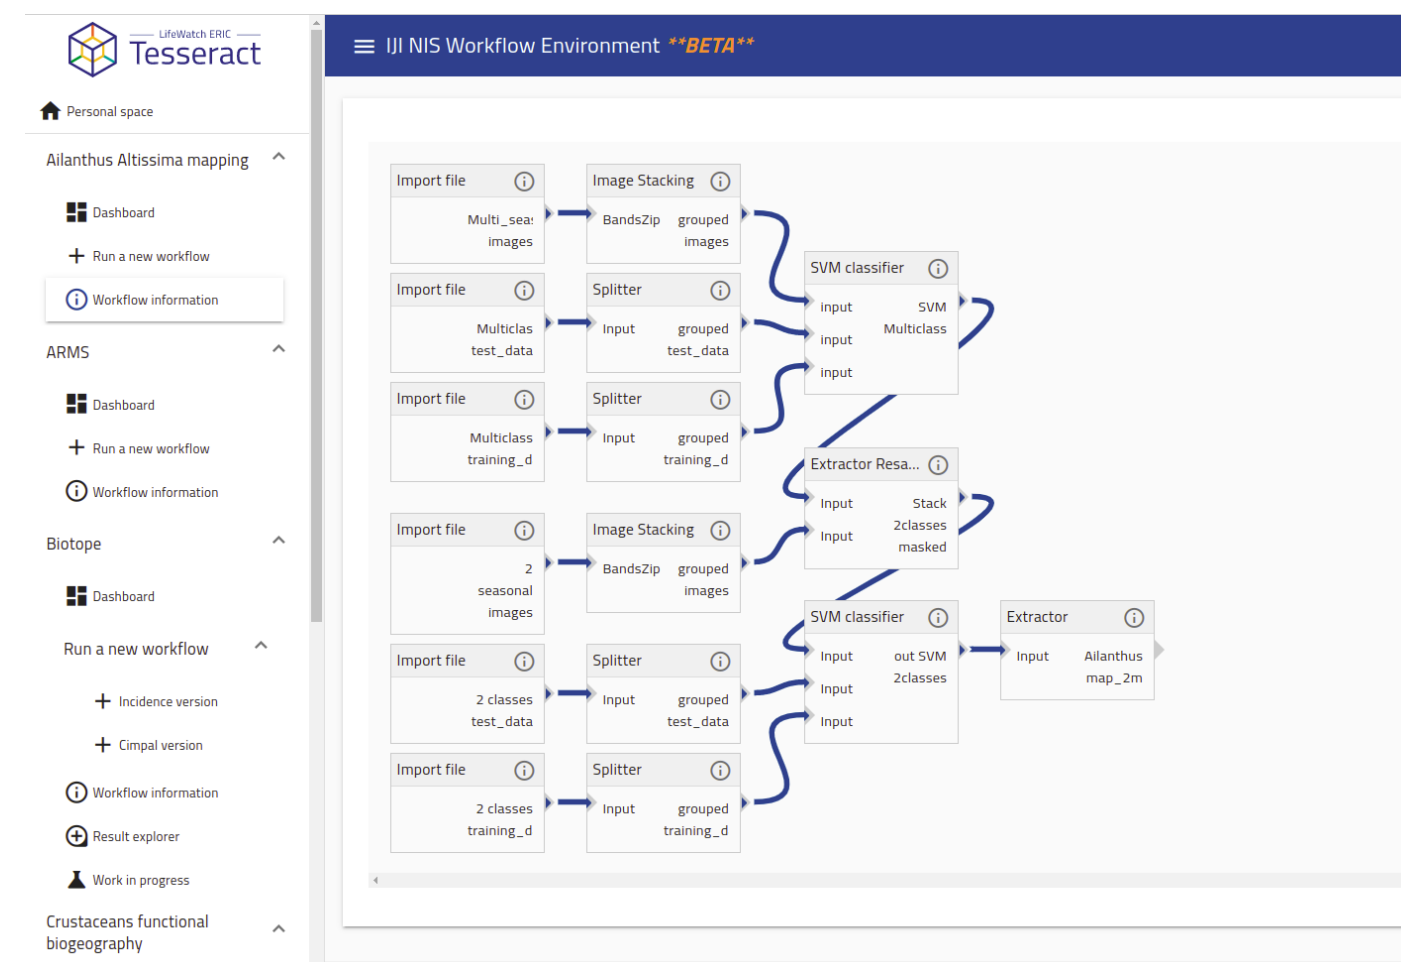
LifeWatch ERIC
Tesseract

Personal space

Ailanthus Altissima mapping

Dashboard

Run a new workflow

Workflow information

ARMS

Dashboard

Run a new workflow

Workflow information

Biotope

Dashboard

Run a new workflow

Incidence version

Cimpal version

Workflow information

Result explorer

Work in progress

Crustaceans functional biogeography

IJI NIS Workflow Environment **BETA**

Import file
Multi_sea: images

Image Stacking
BandsZip grouped images

Import file
Multiclas test_data

Splitter
Input grouped test_data

Import file
Multiclass training_d

Splitter
Input grouped training_d

SVM classifier
input input input SVM Multiclass

Extractor Resa...
Input Input Stack 2classes masked

Import file
2 seasonal images

Image Stacking
BandsZip grouped images

Import file
2 classes test_data

Splitter
Input grouped test_data

Import file
2 classes training_d

Splitter
Input grouped training_d

SVM classifier
Input Input Input out SVM 2classes

Extractor
Input Ailanthus map_2m